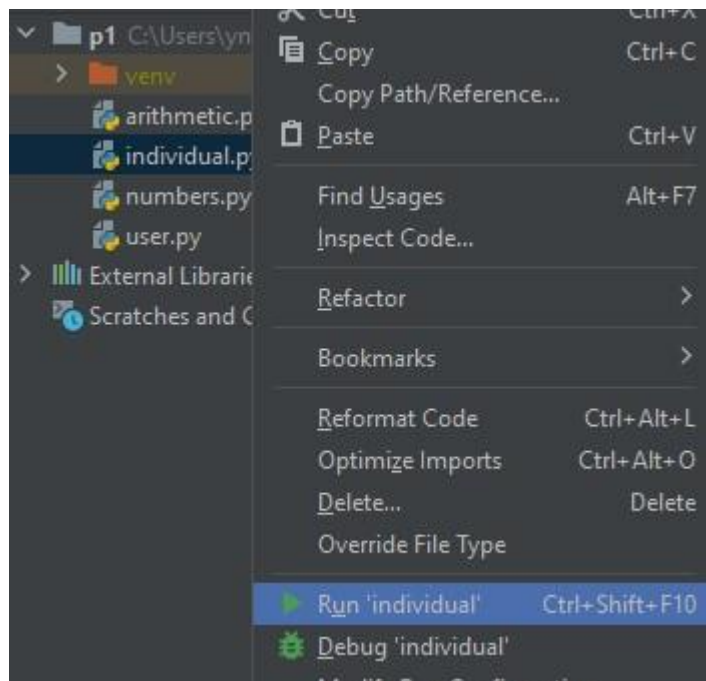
p1 C:\Users\yn
venv
arithmetic.p
individual.py
numbers.py
user.py
External Librarie
Scratches and C

Cut Ctrl+X
Copy Ctrl+C
Copy Path/Reference...
Paste Ctrl+V
Find Usages Alt+F7
Inspect Code...
Refactor
Bookmarks
Reformat Code Ctrl+Alt+L
Optimize Imports Ctrl+Alt+O
Delete... Delete
Override File Type
Run 'individual' Ctrl+Shift+F10
Debug 'individual'
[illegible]